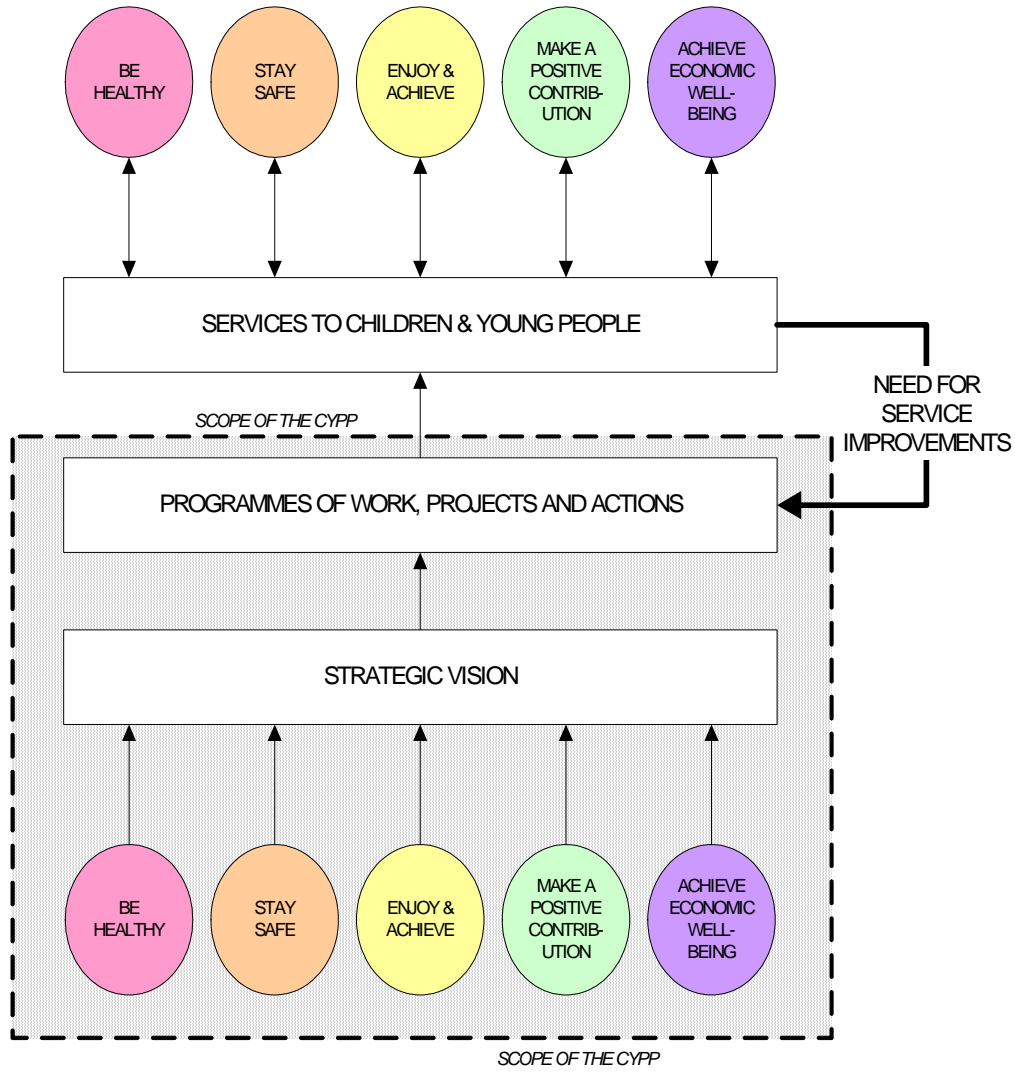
BE HEALTHY

STAY SAFE

ENJOY & ACHIEVE

MAKE A POSITIVE CONTRIBUTION

ACHIEVE ECONOMIC WELL-BEING

SERVICES TO CHILDREN & YOUNG PEOPLE

NEED FOR SERVICE IMPROVEMENTS

SCOPE OF THE CYPP

PROGRAMMES OF WORK, PROJECTS AND ACTIONS

STRATEGIC VISION

BE HEALTHY

STAY SAFE

ENJOY & ACHIEVE

MAKE A POSITIVE CONTRIBUTION

ACHIEVE ECONOMIC WELL-BEING

SCOPE OF THE CYPP